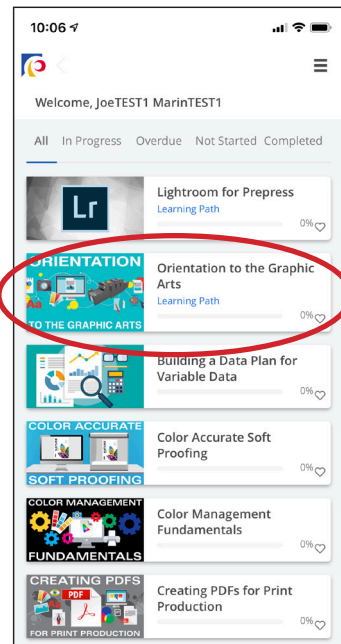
10:06

Welcome, JoeTEST1 MarinTEST1

All In Progress Overdue Not Started Completed

Lr

Lightroom for Prepress
Learning Path
0%

ORIENTATION
TO THE GRAPHIC ARTS

Orientation to the Graphic Arts
Learning Path
0%

Building a Data Plan for Variable Data
0%

COLOR ACCURATE
SOFT PROOFING

Color Accurate Soft Proofing
0%

COLOR MANAGEMENT
FUNDAMENTALS

Color Management Fundamentals
0%

CREATING PDFS
PDF
FOR PRINT PRODUCTION

Creating PDFs for Print Production
0%